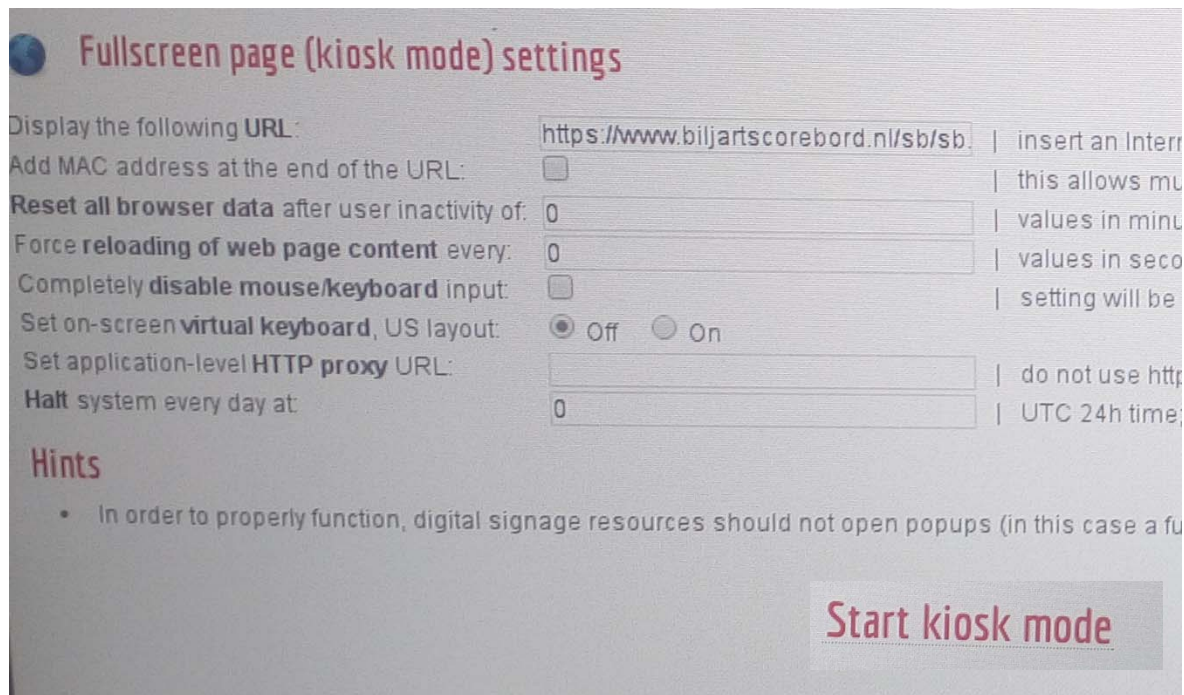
Fullscreen page (kiosk mode) settings

Display the following URL: https://www.biljartscorebord.nl/sb/sb. | insert an Intern
Add MAC address at the end of the URL: | this allows mu
Reset all browser data after user inactivity of: 0 | values in minu
Force reloading of web page content every: 0 | values in seco
Completely disable mouse/keyboard input: | setting will be
Set on-screen virtual keyboard, US layout: Off On
Set application-level HTTP proxy URL: | do not use http
Halt system every day at: 0 | UTC 24h time;

Hints

• In order to properly function, digital signage resources should not open popups (in this case a fu

Start kiosk mode